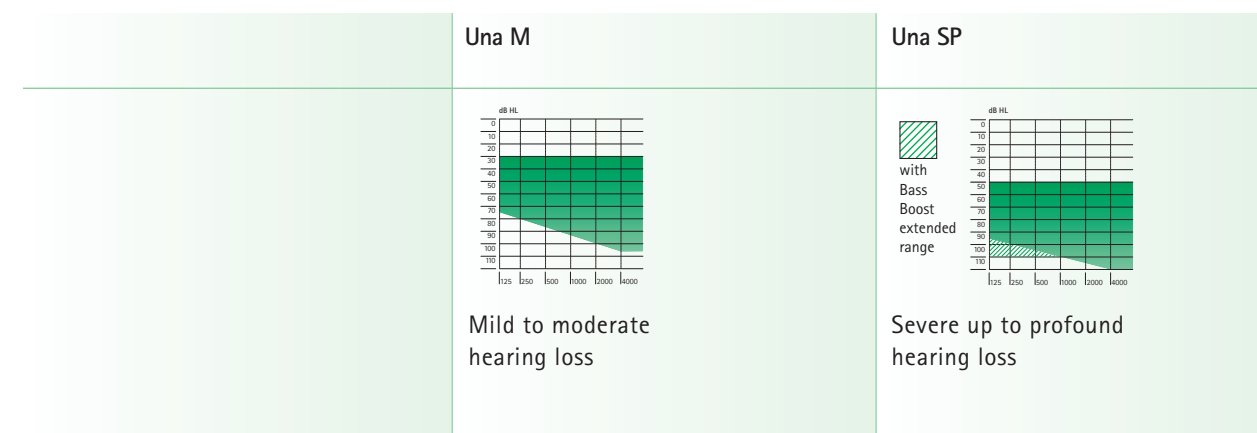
| | Una M | Una SP |
|---|---|---|
| | dB HL 0 10 20 30 40 50 60 70 80 90 100 110 125 250 500 1000 2000 4000 Mild to moderate hearing loss | with Bass Boost extended range dB HL 0 10 20 30 40 50 60 70 80 90 100 110 125 250 500 1000 2000 4000 Severe up to profound hearing loss |